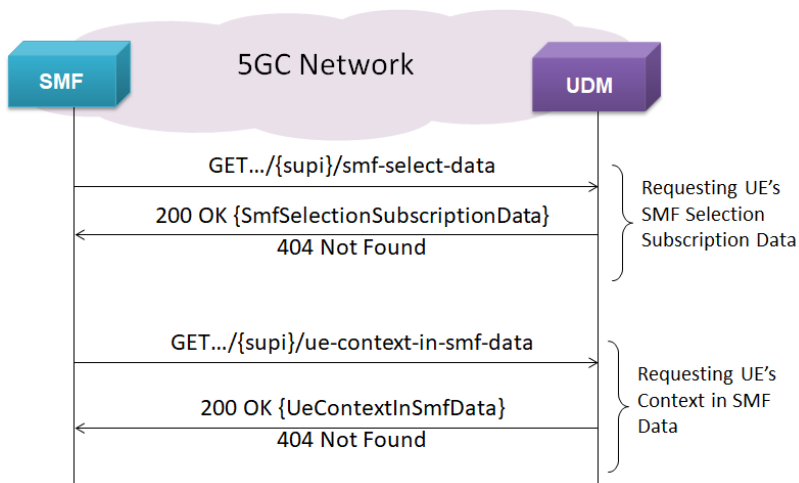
5GC Network

SMF

UDM

GET…/{supi}/smf-select-data

200 OK {SmfSelectionSubscriptionData}
404 Not Found

Requesting UE's SMF Selection Subscription Data

GET…/{supi}/ue-context-in-smf-data

200 OK {UeContextInSmfData}
404 Not Found

Requesting UE's Context in SMF Data